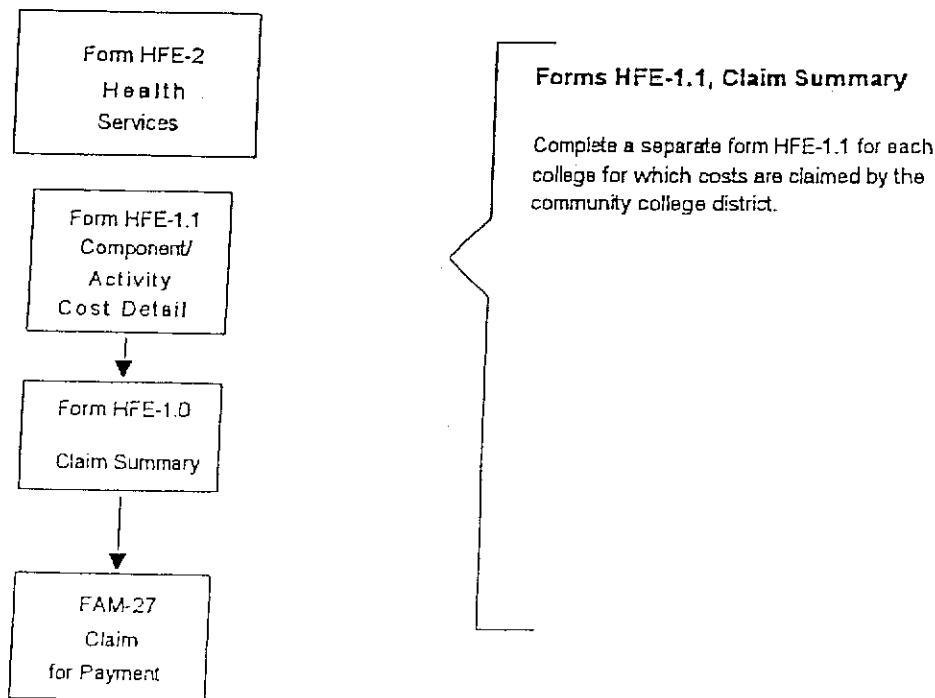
Form HFE-2
Health
Services

Form HFE-1.1
Component/
Activity
Cost Detail

Form HFE-1.0
Claim Summary

FAM-27
Claim
for Payment

Forms HFE-1.1, Claim Summary

Complete a separate form HFE-1.1 for each college for which costs are claimed by the community college district.